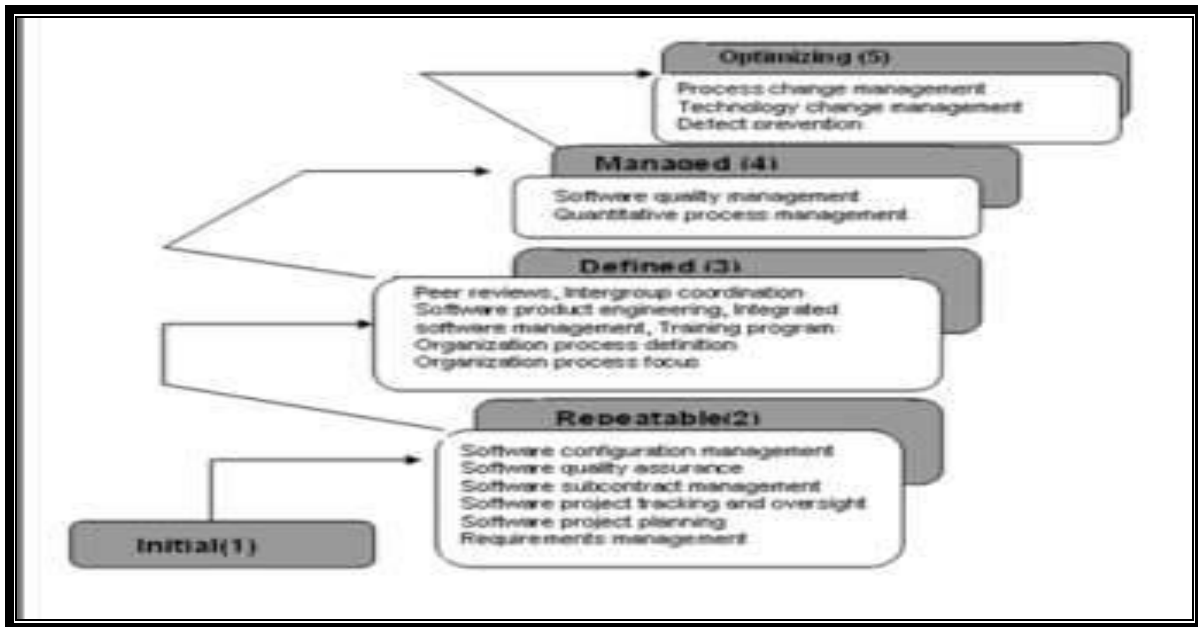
Optimizing (5)

Process change management
Technology change management
Defect prevention

Managed (4)

Software quality management
Quantitative process management

Defined (3)

Peer reviews, Intergroup coordination
Software product engineering, Integrated software management, Training program
Organization process definition
Organization process focus

Repeatable(2)

Software configuration management
Software quality assurance
Software subcontract management
Software project tracking and oversight
Software project planning
Requirements management

Initial(1)